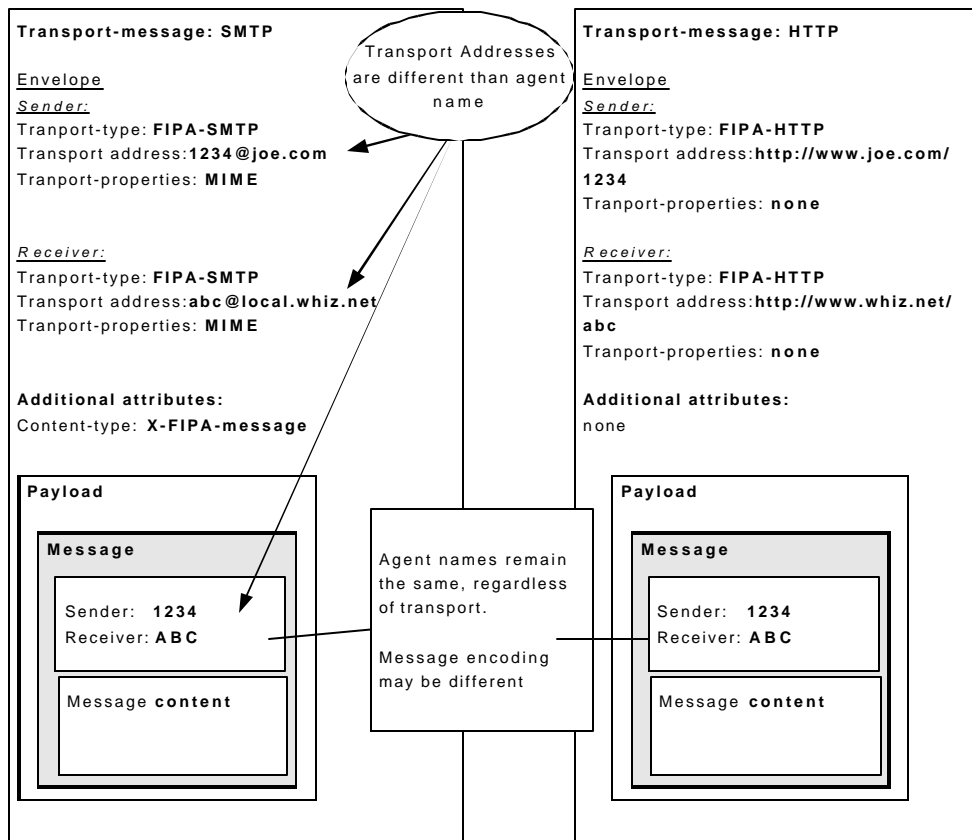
**Transport-message: SMTP**

Envelope

*Sender:*

Tranport-type: **FIPA-SMTP**

Transport address:**1234@joe.com**

Tranport-properties: **MIME**

*Receiver:*

Tranport-type: **FIPA-SMTP**

Transport address:**abc@local.whiz.net**

Tranport-properties: **MIME**

**Additional attributes:**

Content-type: **X-FIPA-message**

**Payload**

**Message**

Sender: **1234**

Receiver: **ABC**

Message **content**

Transport Addresses are different than agent name

Agent names remain the same, regardless of transport.

Message encoding may be different

**Transport-message: HTTP**

Envelope

*Sender:*

Tranport-type: **FIPA-HTTP**

Transport address:**http://www.joe.com/1234**

Tranport-properties: **none**

*Receiver:*

Tranport-type: **FIPA-HTTP**

Transport address:**http://www.whiz.net/abc**

Tranport-properties: **none**

**Additional attributes:**

none

**Payload**

**Message**

Sender: **1234**

Receiver: **ABC**

Message **content**